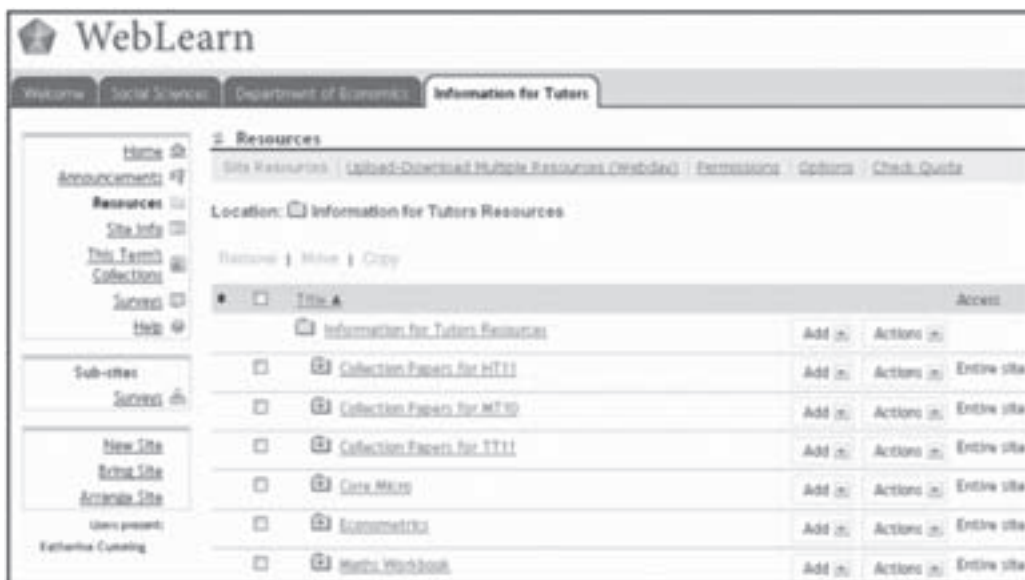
WebLearn

Welcome | Social Sciences | Department of Economics | Information for Tutors

Home
Announcements
Resources
Site Info
This Term's Collections
Surveys
Help

Sub-sites
Surveys

New Site
Bring Site
Arrange Site

Users present:
Katherine Cumming

Resources

Site Resources | Upload-Download Multiple Resources (Webdav) | Permissions | Options | Check Quota

Location: Information for Tutors Resources

Remove | Move | Copy

| | | Title ▲ | | | Access |
|---|---|---|---|---|---|
| | | Information for Tutors Resources | Add | Actions | |
| | | Collection Papers for HT11 | Add | Actions | Entire site |
| | | Collection Papers for MT10 | Add | Actions | Entire site |
| | | Collection Papers for TT11 | Add | Actions | Entire site |
| | | Core Micro | Add | Actions | Entire site |
| | | Econometrics | Add | Actions | Entire site |
| | | Maths Workbook | Add | Actions | Entire site |